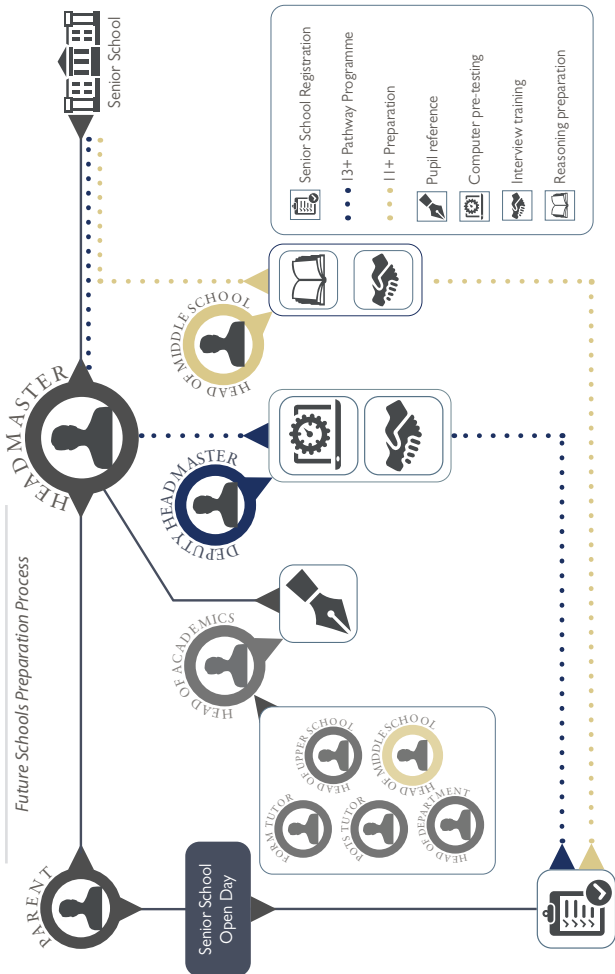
Senior School

Senior School Registration
13+ Pathway Programme
11+ Preparation
Pupil reference
Computer pre-testing
Interview training
Reasoning preparation

HEAD OF MIDDLE SCHOOL

HEADMASTER

DEPUTY HEADMASTER

Future Schools Preparation Process

HEAD OF ACADEMICS

HEAD OF UPPER SCHOOL
HEAD OF MIDDLE SCHOOL
FORM TUTOR
POTS TUTOR
HEAD OF DEPARTMENT

PARENT

Senior School Open Day